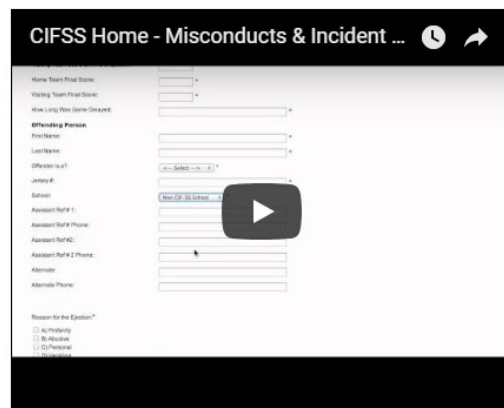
CIFSS Home - Misconducts & Incident ...

Home Team Final Score: *

Visiting Team Final Score: *

How Long Was Game Delayed: *

Offending Person

First Name: *

Last Name: *

Offender is a?: -- Select -- *

Jersey #: *

School: Non CIF-SS School

Assistant Ref # 1:

Assistant Ref # Phone:

Assistant Ref #2:

Assistant Ref # 2 Phone:

Alternate:

Alternate Phone:

Reason for the Ejection: *

A) Profanity

B) Abusive

C) Personal

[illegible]